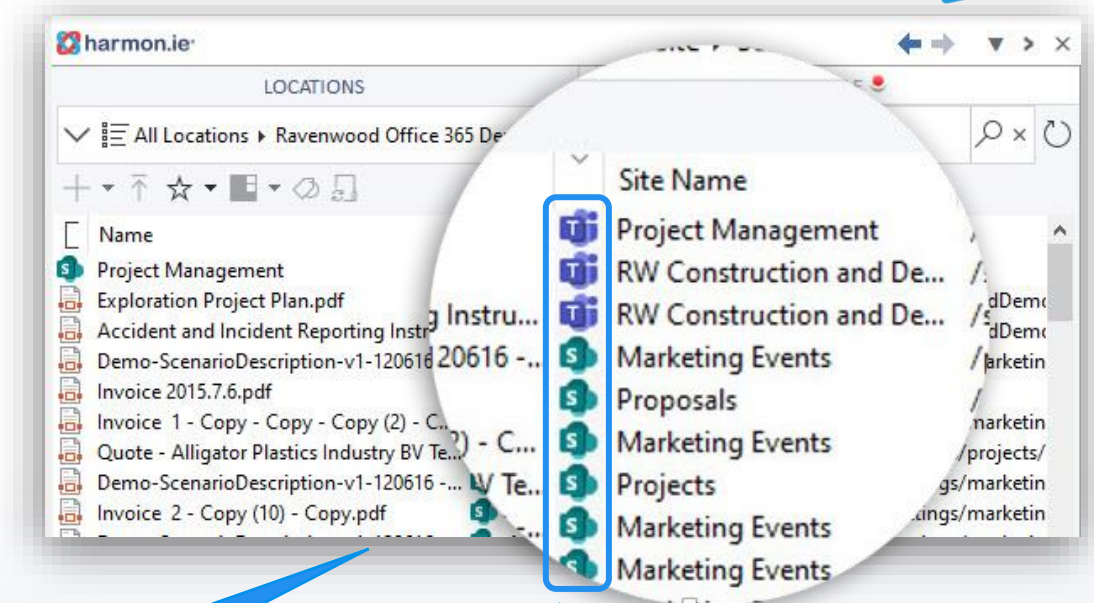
harmon.ie

LOCATIONS

All Locations ▸ Ravenwood Office 365 De

Name
Project Management
Exploration Project Plan.pdf
Accident and Incident Reporting Instr
Demo-ScenarioDescription-v1-120616
Invoice 2015.7.6.pdf
Invoice 1 - Copy - Copy - Copy (2) - C
Quote - Alligator Plastics Industry BV Te
Demo-ScenarioDescription-v1-120616 -
Invoice 2 - Copy (10) - Copy.pdf

g Instru...
20616 -...
2) - C...
V Te...

Site Name
Project Management
RW Construction and De...
RW Construction and De...
Marketing Events
Proposals
Marketing Events
Projects
Marketing Events
Marketing Events

dDemo
dDemo
arketin
marketin
/projects/
gs/marketin
kings/marketin